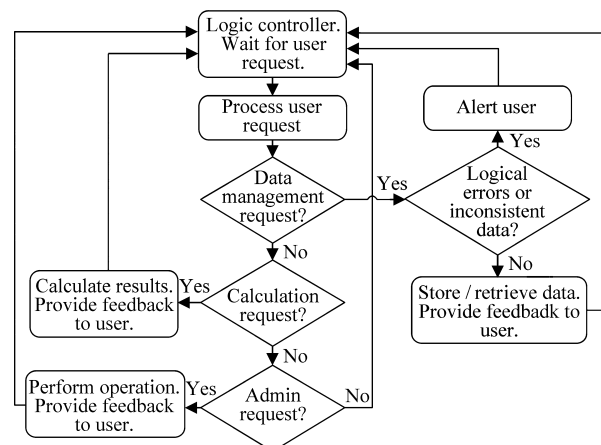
Logic controller. Wait for user request.

Process user request

Data management request?

Yes

Logical errors or inconsistent data?

Yes

Alert user

No

Store / retrieve data. Provide feedbadk to user.

No

Calculation request?

Yes

Calculate results. Provide feedback to user.

No

Admin request?

Yes

Perform operation. Provide feedback to user.

No